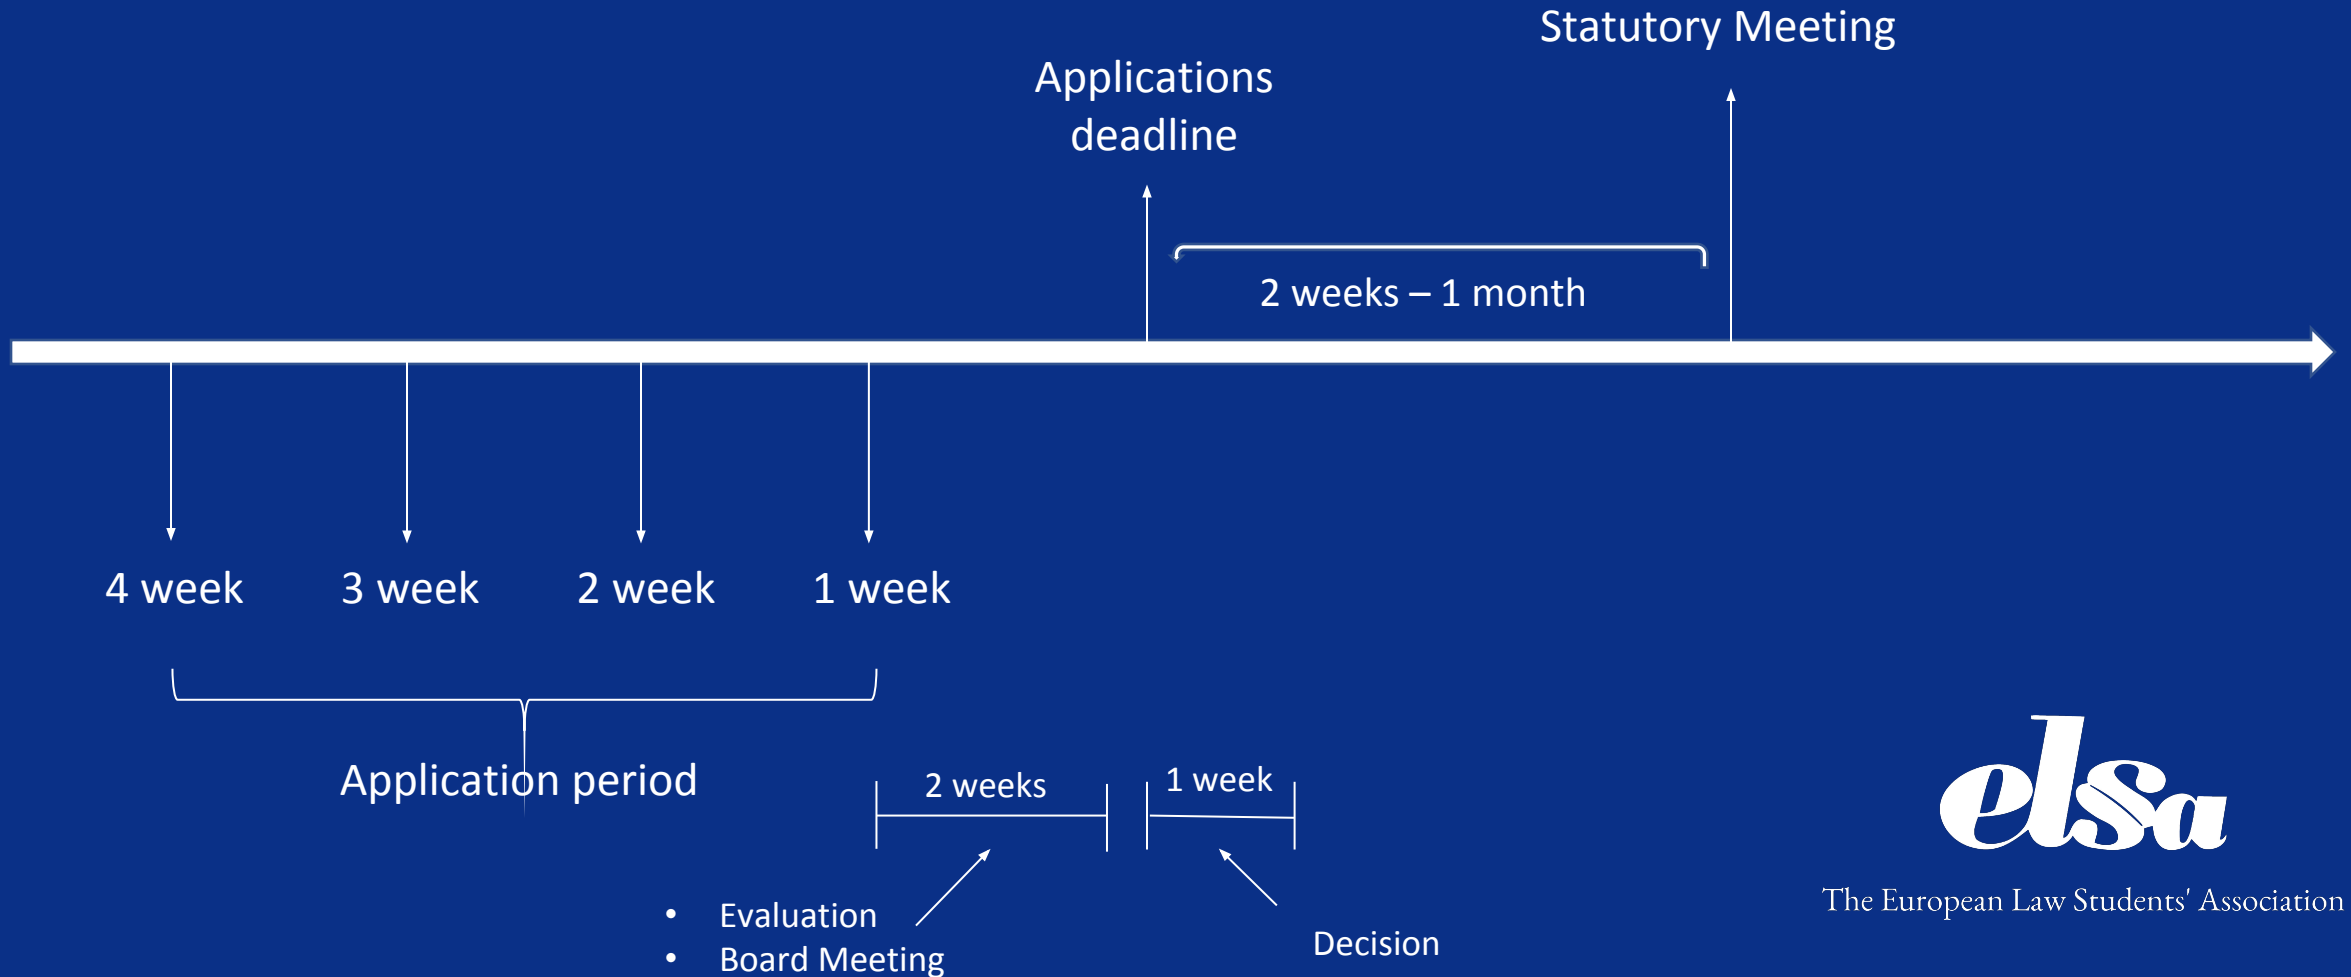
Statutory Meeting

Applications deadline

2 weeks – 1 month

4 week

3 week

2 week

1 week

Application period

2 weeks

1 week

- Evaluation
- Board Meeting

Decision

elsa

The European Law Students' Association